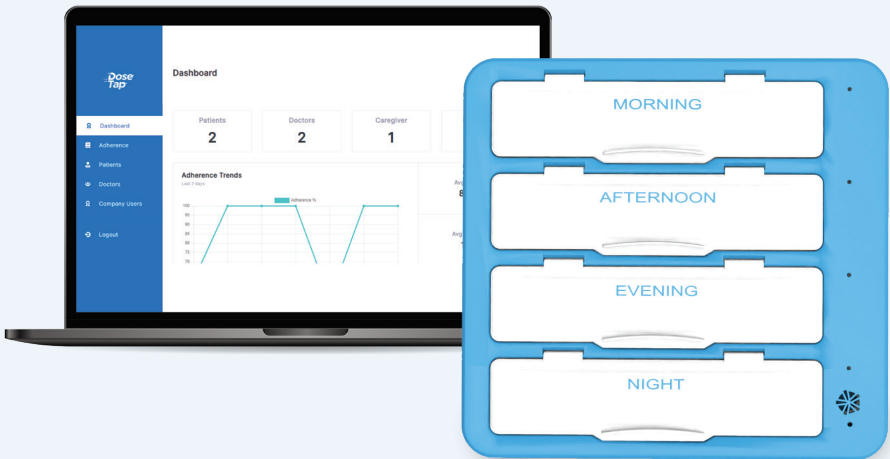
Dose Tap

Dashboard
Adherence
Patients
Doctors
Company Users
Logout

Dashboard

Patients
2

Doctors
2

Caregiver
1

Adherence Trends
Last 7 days

Adherence %

100
95
90
85
80
75
70

Avg
8

Avg

MORNING

AFTERNOON

EVENING

NIGHT